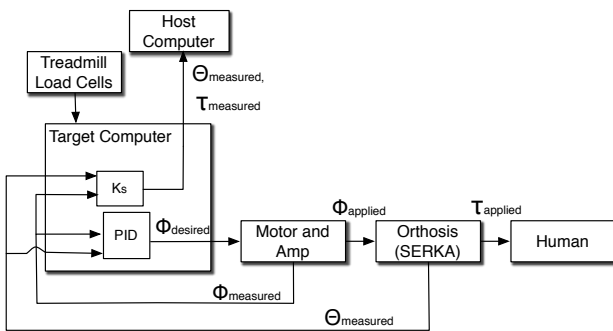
Host Computer

Treadmill Load Cells

$\Theta_{measured,}$

$\tau_{measured}$

Target Computer

$K_s$

PID

$\Phi_{desired}$

$\Phi_{applied}$

$\tau_{applied}$

Motor and Amp

Orthosis (SERKA)

Human

$\Phi_{measured}$

$\Theta_{measured}$